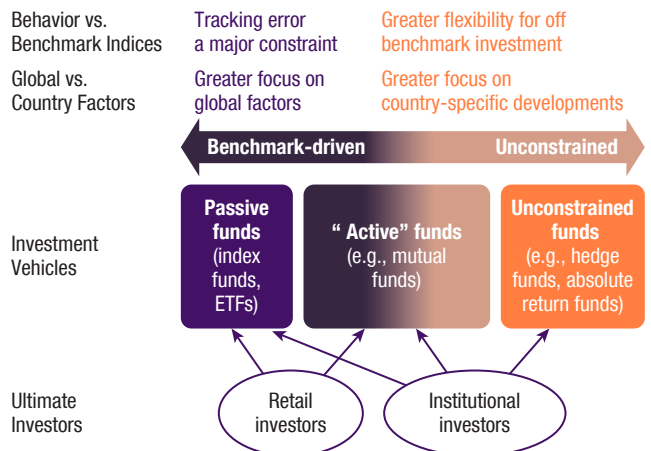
Behavior vs. Benchmark Indices

Tracking error a major constraint

Greater flexibility for off benchmark investment

Global vs. Country Factors

Greater focus on global factors

Greater focus on country-specific developments

Benchmark-driven

Unconstrained

Investment Vehicles

Passive funds (index funds, ETFs)

" Active" funds (e.g., mutual funds)

Unconstrained funds (e.g., hedge funds, absolute return funds)

Ultimate Investors

Retail investors

Institutional investors